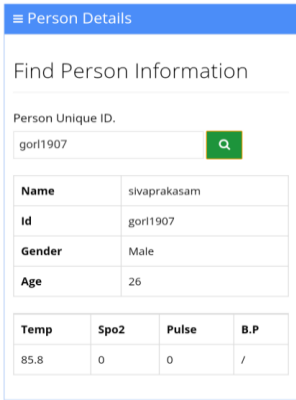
≡ Person Details

Find Person Information

Person Unique ID.

gorl1907

| Name | sivaprakasam |
|---|---|
| Id | gorl1907 |
| Gender | Male |
| Age | 26 |

| Temp | Spo2 | Pulse | B.P |
|---|---|---|---|
| 85.8 | 0 | 0 | / |